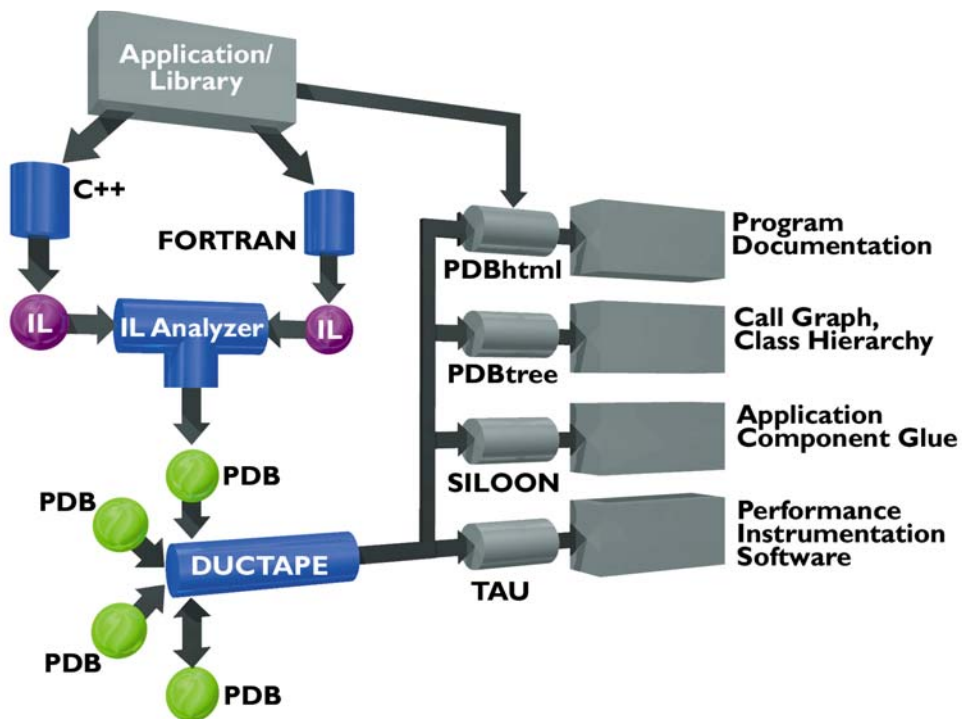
Application/ Library

C++

FORTRAN

IL

IL Analyzer

IL

PDB

PDB

DUCTAPE

PDB

PDB

PDBhtml

Program Documentation

PDBtree

Call Graph, Class Hierarchy

SILOON

Application Component Glue

TAU

Performance Instrumentation Software